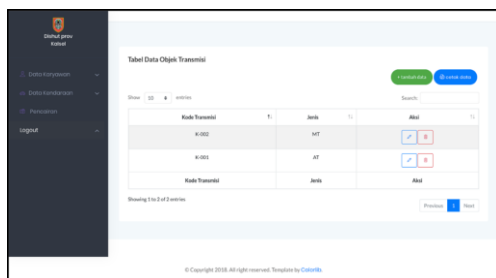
Dishut prov Kalsel

Data karyawan

Data kendaraan

Pencarian

Logout

Tabel Data Objek Transmisi

+ tambah data

cetak data

Show 10 entries

Search:

| Kode Transmisi | Jenis | Aksi |
|---|---|---|
| K-002 | MT | |
| K-003 | AT | |
| Kode Transmisi | Jenis | Aksi |

Showing 1 to 2 of 2 entries

Previous 1 Next

© Copyright 2018. All right reserved. Template by Colorlib